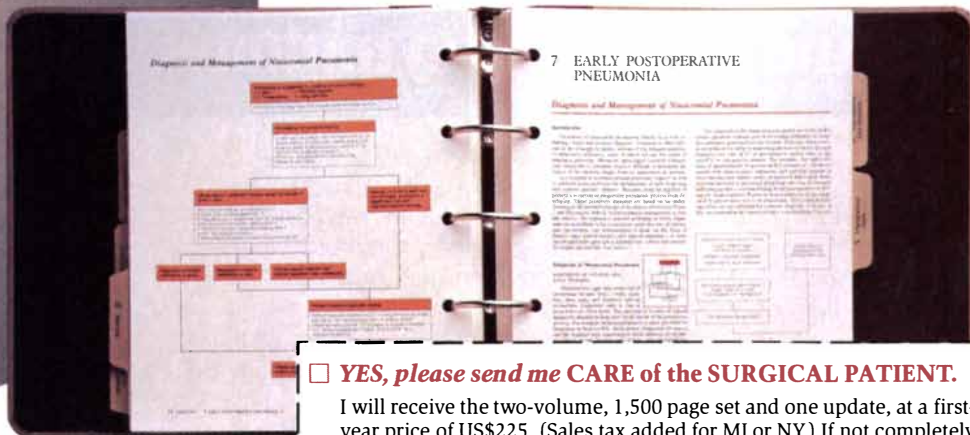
Diagnosis and Management of Nosocomial Pneumonia

7 EARLY POSTOPERATIVE PNEUMONIA

Diagnosis and Management of Nosocomial Pneumonia

☐ YES, please send me CARE of the SURGICAL PATIENT.

I will receive the two-volume, 1,500 page set and one update, at a first-year price of US$225. (Sales tax added for MI or NY.) If not completely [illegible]